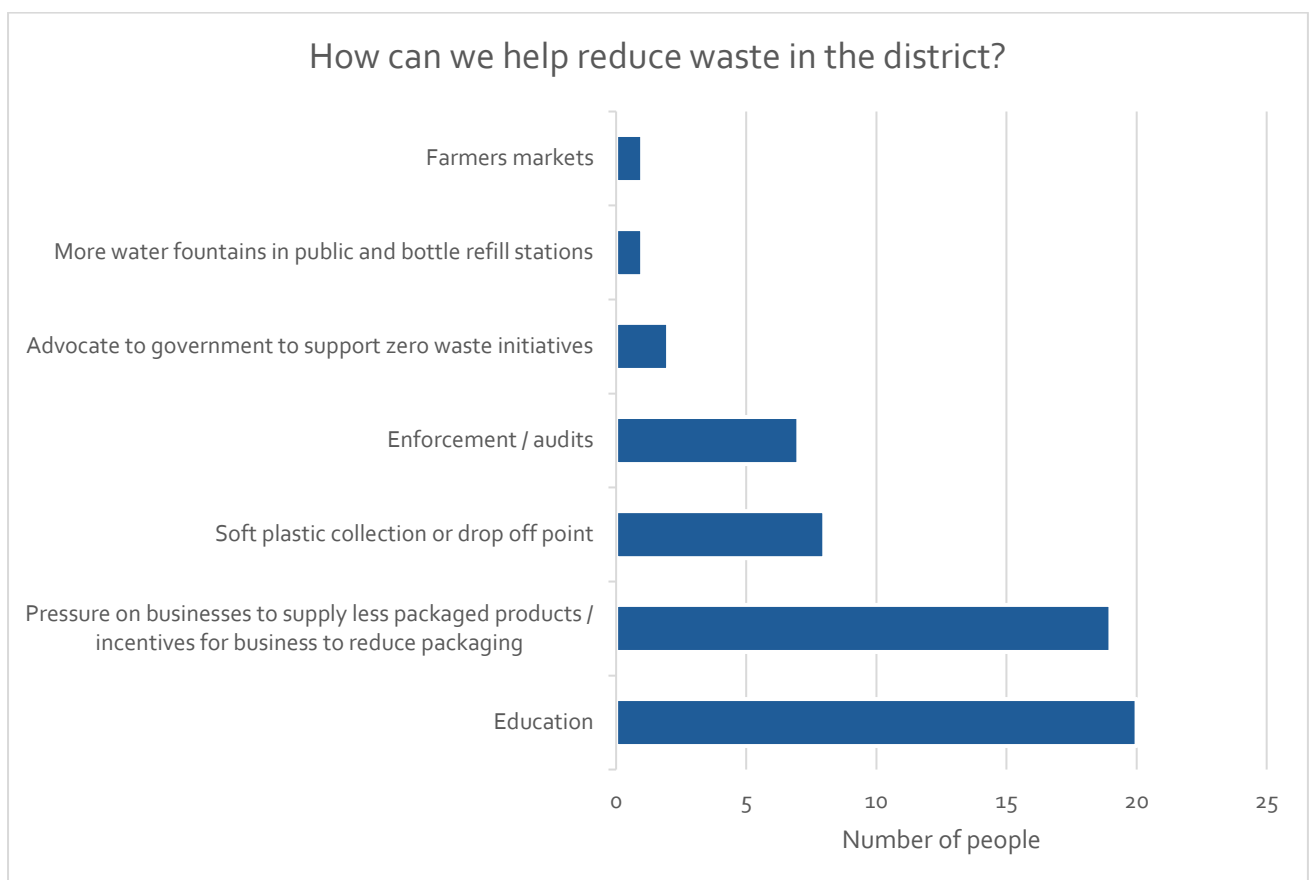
How can we help reduce waste in the district?

Farmers markets

More water fountains in public and bottle refill stations

Advocate to government to support zero waste initiatives

Enforcement / audits

Soft plastic collection or drop off point

Pressure on businesses to supply less packaged products / incentives for business to reduce packaging

Education

0 5 10 15 20 25

Number of people